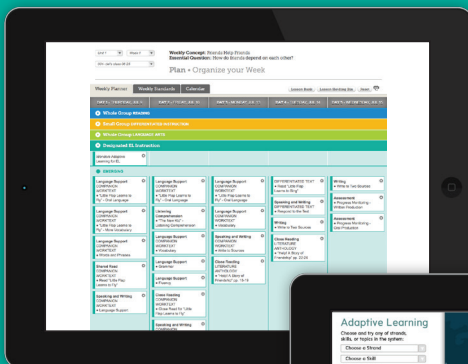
Weekly Concept: Friends Help Friends
Essential Question: How do friends depend on each other?

Plan • Organize your Week

Weekly Planner
Weekly Standards
Calendar

Whole Group
Small Group
Whole Group
Designated EL Instruction

Language Support
COMPANION WORKTEXT
• Little Flap Learns to Fly • Oral Language

Language Support
COMPANION WORKTEXT
• Little Flap Learns to Fly • Oral Language

Language Support
COMPANION WORKTEXT
• Little Flap Learns to Fly • Oral Language

Writing
• Write to Two Sources

Listening Comprehension
• The Neat Kit
Listening Comprehension

Language Support
COMPANION WORKTEXT
• Vocabulary

Speaking and Writing
DIFFERENTIATED TEXT
• Respond to the Text

Assessment
• Progress Monitoring
• Written Production

Language Support
COMPANION WORKTEXT
• Little Flap Learns to Fly • Word Knowledge

Speaking and Writing
COMPANION WORKTEXT
• Write to Sources

Writing
• Write to Two Sources

Assessment
• Progress Monitoring
• Oral Production

Shared Read
COMPANION WORKTEXT
• Read Little Flap Learns to Fly

Language Support
• Grammar

Close Reading
LITERATURE ANTHOLOGY
• Help! A Story of Friendship

Language Support
• Fluency

Close Reading
LITERATURE ANTHOLOGY
• Help! A Story of Friendship

Speaking and Writing
COMPANION WORKTEXT
• Language Support

Close Reading
COMPANION WORKTEXT
• Close Read for Little Flap Learns to Fly

Speaking and Writing

Adaptive Learning
Choose and try any of strands, skills, or topics in the system:
Choose a Strand
Choose a Skill